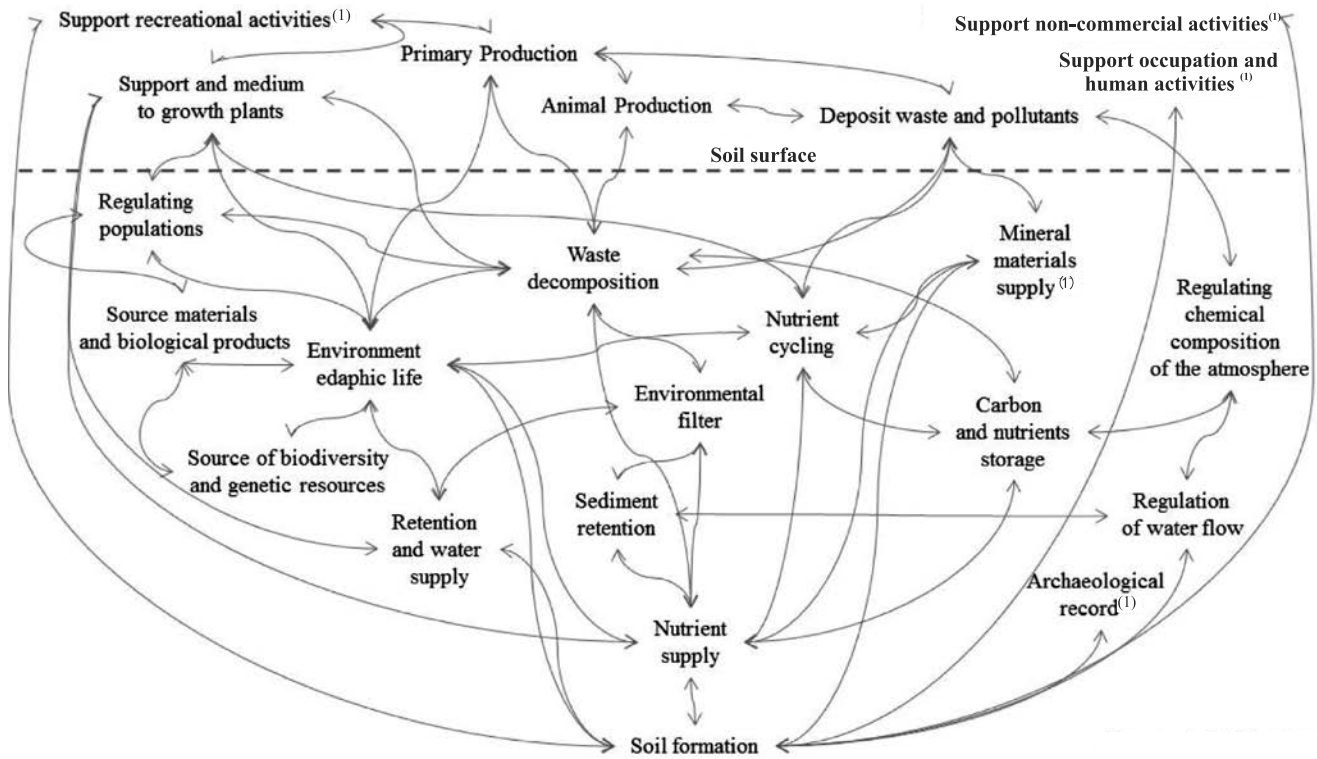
Support recreational activities$^{(1)}$

Support non-commercial activities$^{(1)}$

Support occupation and human activities $^{(1)}$

Primary Production

Support and medium to growth plants

Animal Production

Deposit waste and pollutants

Soil surface

Regulating populations

Waste decomposition

Mineral materials supply $^{(1)}$

Source materials and biological products

Environment edaphic life

Nutrient cycling

Regulating chemical composition of the atmosphere

Environmental filter

Carbon and nutrients storage

Source of biodiversity and genetic resources

Sediment retention

Regulation of water flow

Retention and water supply

Archaeological record$^{(1)}$

Nutrient supply

Soil formation